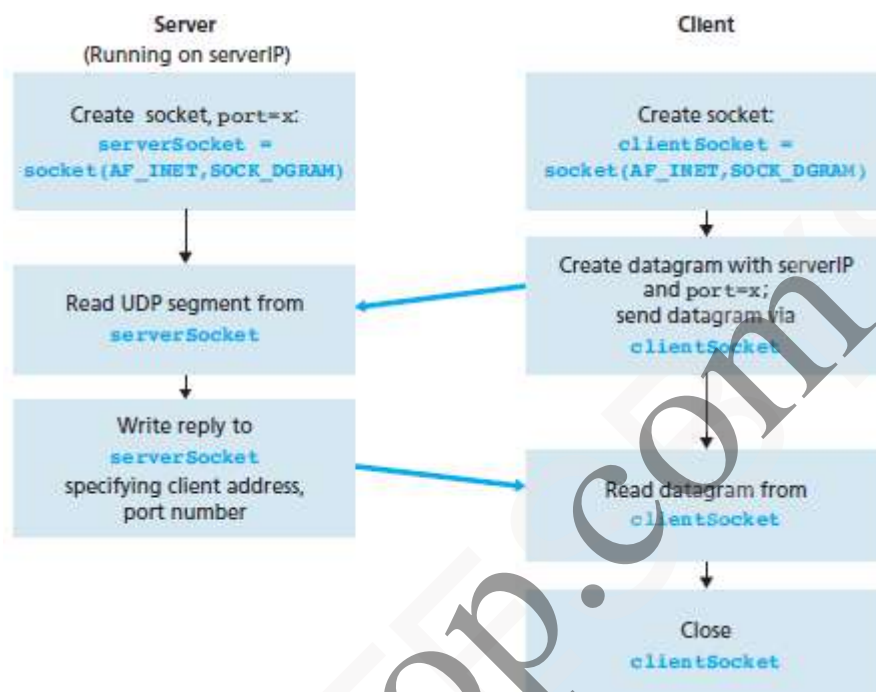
Server
(Running on serverIP)

Client

Create socket, port=x:
serverSocket =
socket(AF_INET,SOCK_DGRAM)

Create socket:
clientSocket =
socket(AF_INET,SOCK_DGRAM)

Read UDP segment from
serverSocket

Create datagram with serverIP
and port=x;
send datagram via
clientSocket

Write reply to
serverSocket
specifying client address,
port number

Read datagram from
clientSocket

Close
clientSocket

op.com